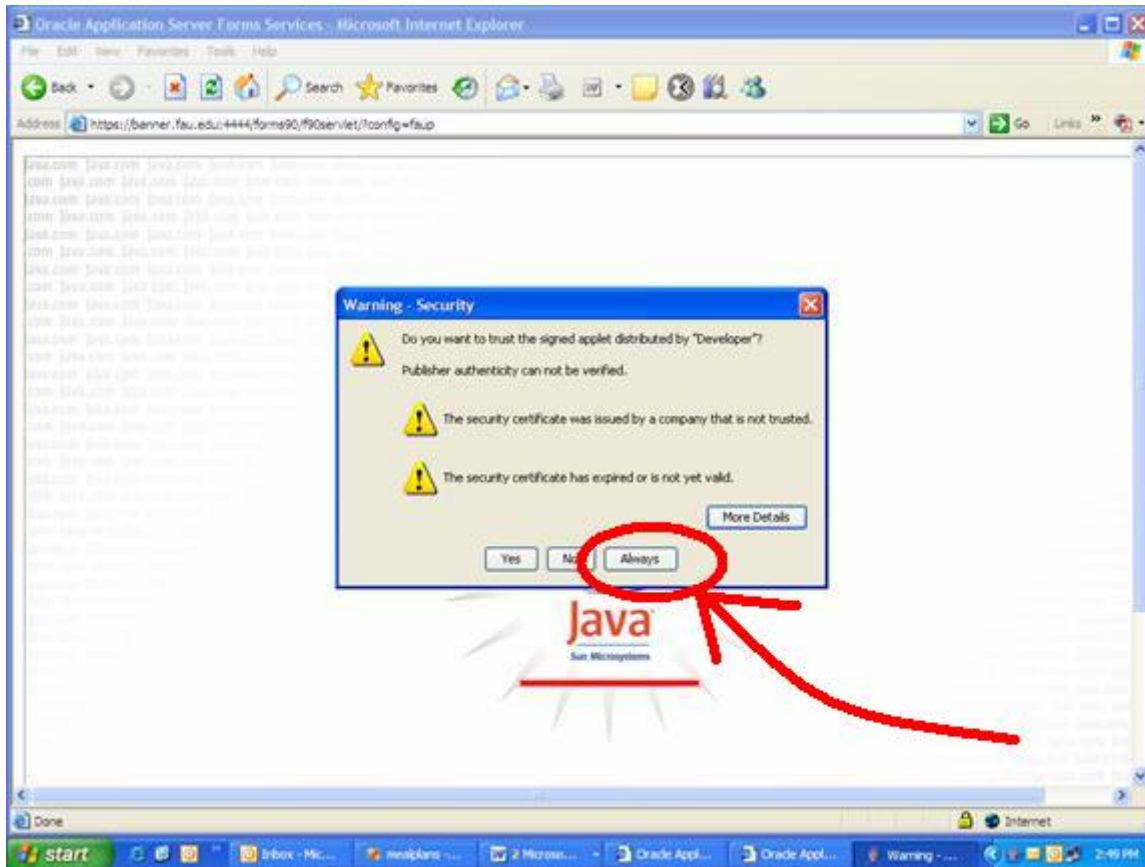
Oracle Application Server Forms Services - Microsoft Internet Explorer

File Edit View Favorites Tools Help

Back Search Favorites

Address https://banner.fau.edu:4444/forms90/f90servlet/?config=faup

Go Links »

java.com java.com java.com java.com

Warning - Security

Do you want to trust the signed applet distributed by "Developer"?

Publisher authenticity can not be verified.

The security certificate was issued by a company that is not trusted.

The security certificate has expired or is not yet valid.

More Details

Yes No Always

Java
Sun Microsystems

Done

Internet

start Inbox - Mic... mealplans - ... 2 Microso... Oracle Appl... Oracle Appl... Warning - ... 2:49 PM